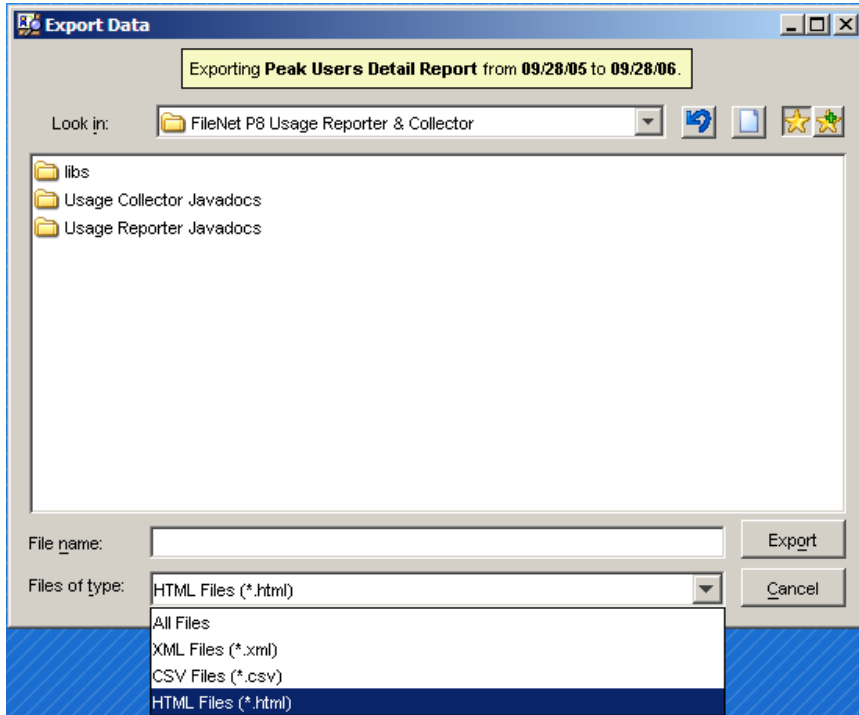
Export Data

Exporting **Peak Users Detail Report** from **09/28/05** to **09/28/06**.

Look in: FileNet P8 Usage Reporter & Collector

libs
Usage Collector Javadocs
Usage Reporter Javadocs

File name:
Export

Files of type: HTML Files (*.html)
Cancel

All Files
XML Files (*.xml)
CSV Files (*.csv)
HTML Files (*.html)